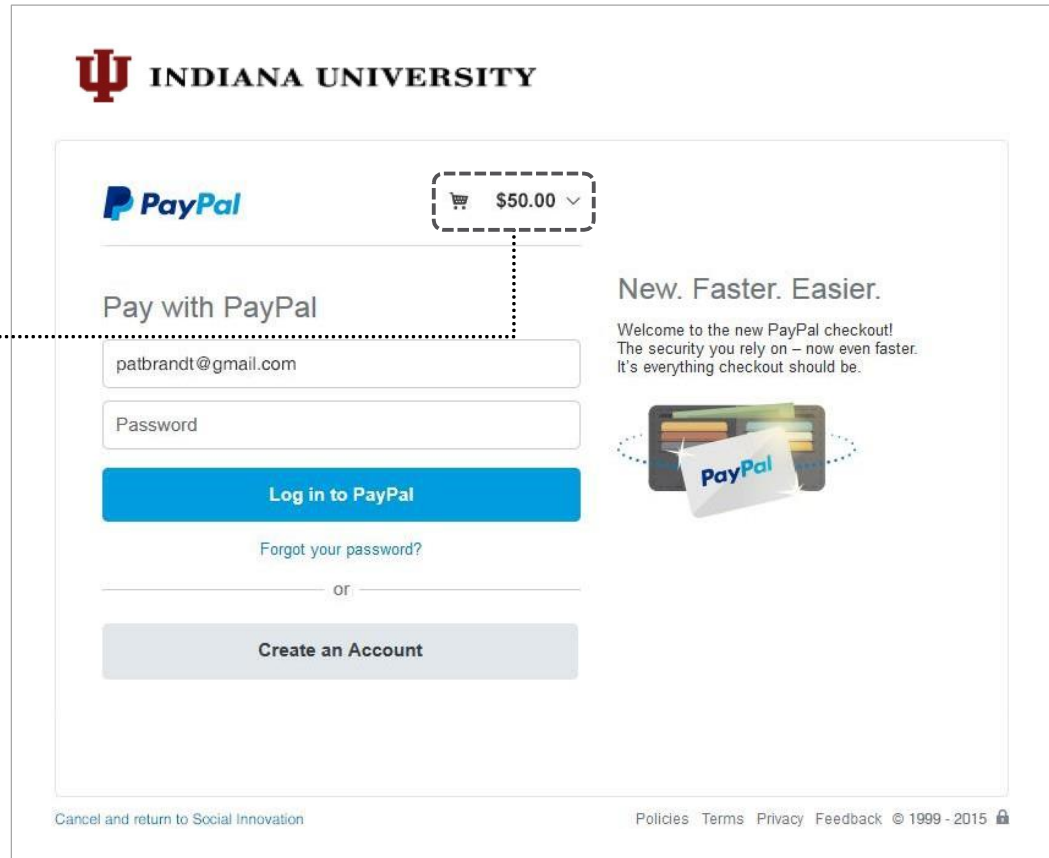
INDIANA UNIVERSITY

PayPal

$50.00

Pay with PayPal

patbrandt@gmail.com

Password

Log in to PayPal

Forgot your password?

or

Create an Account

New. Faster. Easier.

Welcome to the new PayPal checkout! The security you rely on – now even faster. It's everything checkout should be.

PayPal

Cancel and return to Social Innovation

Policies Terms Privacy Feedback © 1999 - 2015